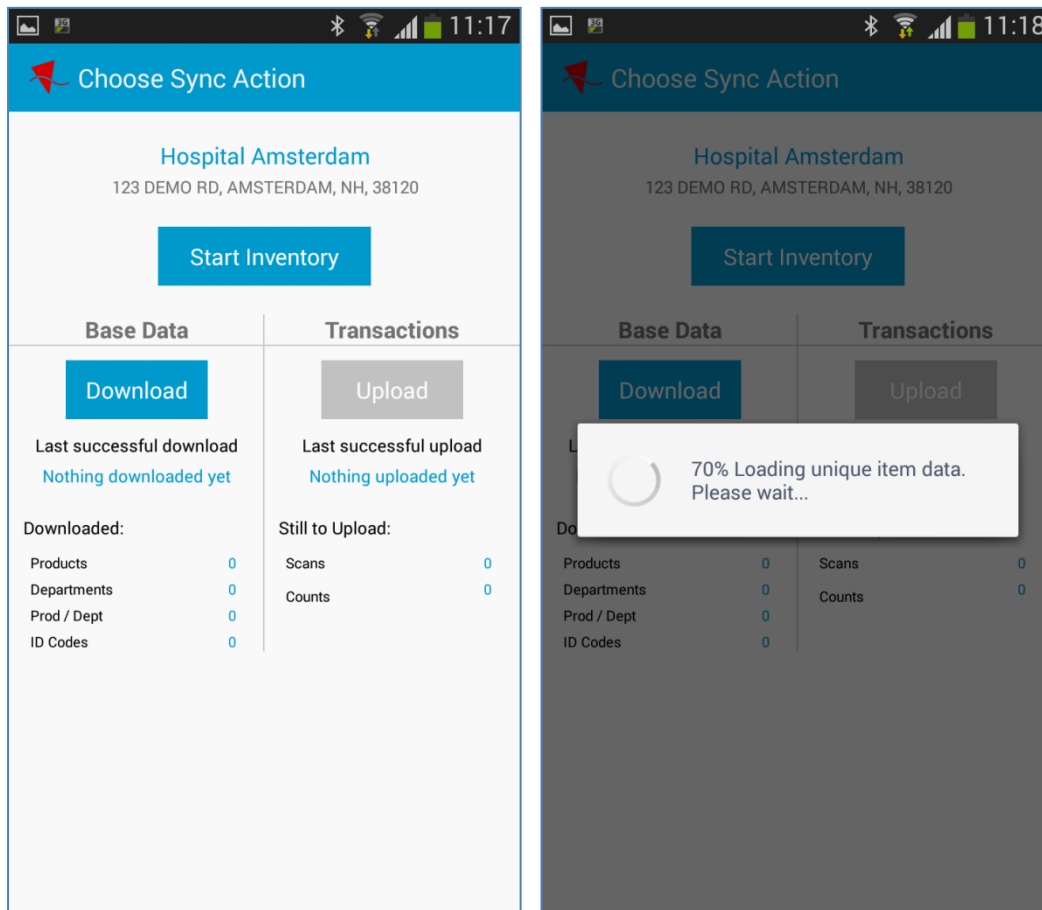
11:17

Choose Sync Action

Hospital Amsterdam
123 DEMO RD, AMSTERDAM, NH, 38120

Start Inventory

Base Data

Download

Last successful download
Nothing downloaded yet

Downloaded:

| | |
|---|---|
| Products | 0 |
| Departments | 0 |
| Prod / Dept | 0 |
| ID Codes | 0 |

Transactions

Upload

Last successful upload
Nothing uploaded yet

Still to Upload:

| | |
|---|---|
| Scans | 0 |
| Counts | 0 |

11:18

Choose Sync Action

Hospital Amsterdam
123 DEMO RD, AMSTERDAM, NH, 38120

Start Inventory

Base Data

Download

L

Do

| | |
|---|---|
| Products | 0 |
| Departments | 0 |
| Prod / Dept | 0 |
| ID Codes | 0 |

Transactions

Upload

| | |
|---|---|
| Scans | 0 |
| Counts | 0 |

70% Loading unique item data. Please wait...